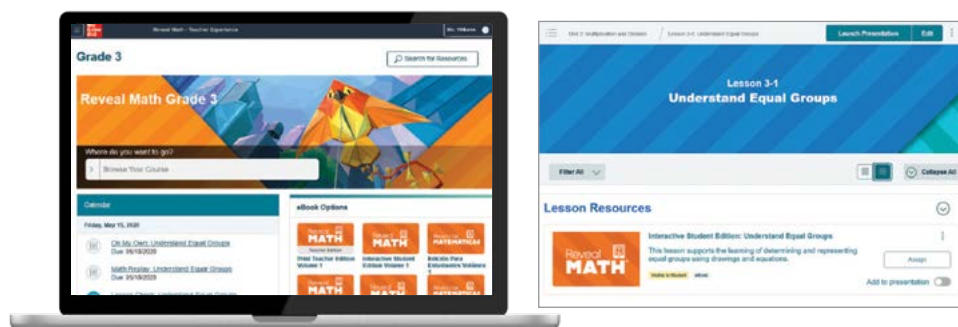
Mc Graw Hill

Reveal Math - Teacher Experience

Ms. Williams

Grade 3

Search for Resources

Reveal Math Grade 3

Where do you want to go?

Browse Your Course

Calendar

Friday, May 15, 2020

On My Own: Understand Equal Groups
Due: 05/18/2020

Math Replay: Understand Equal Groups
Due: 05/18/2020

Lesson Check: Understand Equal Groups

eBook Options

Reveal MATH
Teacher Edition
Third Teacher Edition Volume 1

Reveal MATH
Interactive Student Edition Volume 1

Reveal MATEMÁTICAS
Edición Para Estudiantes Volumen 1

MATH

MATH

MATH

Unit 3: Multiplication and Division / Lesson 3-1: Understand Equal Groups

Launch Presentation

Edit

Lesson 3-1
Understand Equal Groups

Filter All

Collapse All

Lesson Resources

Reveal MATH

Interactive Student Edition: Understand Equal Groups

This lesson supports the learning of determining and representing equal groups using drawings and equations.

Visible to Student

eBook

Assign

Add to presentation